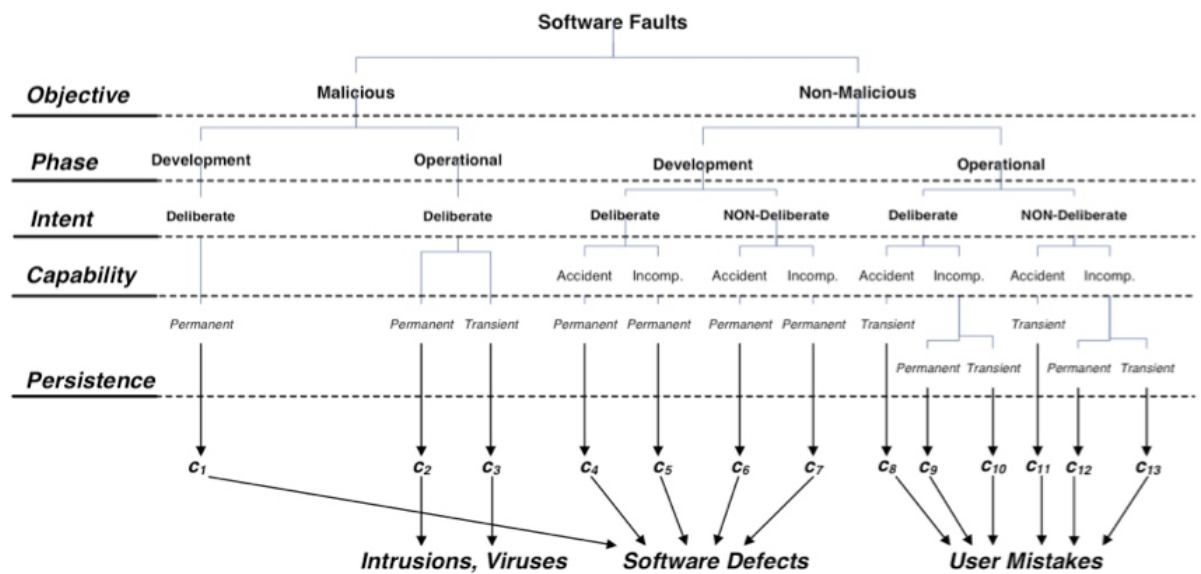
Software Faults

Objective
Malicious
Non-Malicious

Phase
Development
Operational
Development
Operational

Intent
Deliberate
Deliberate
Deliberate
NON-Deliberate
Deliberate
NON-Deliberate

Capability
Accident
Incomp.
Accident
Incomp.
Accident
Incomp.
Accident
Incomp.

Permanent
Permanent
Transient
Permanent
Permanent
Permanent
Permanent
Transient
Transient
Permanent
Transient
Permanent
Transient

Persistence

$c_1$ $c_2$ $c_3$ $c_4$ $c_5$ $c_6$ $c_7$ $c_8$ $c_9$ $c_{10}$ $c_{11}$ $c_{12}$ $c_{13}$

Intrusions, Viruses
Software Defects
User Mistakes